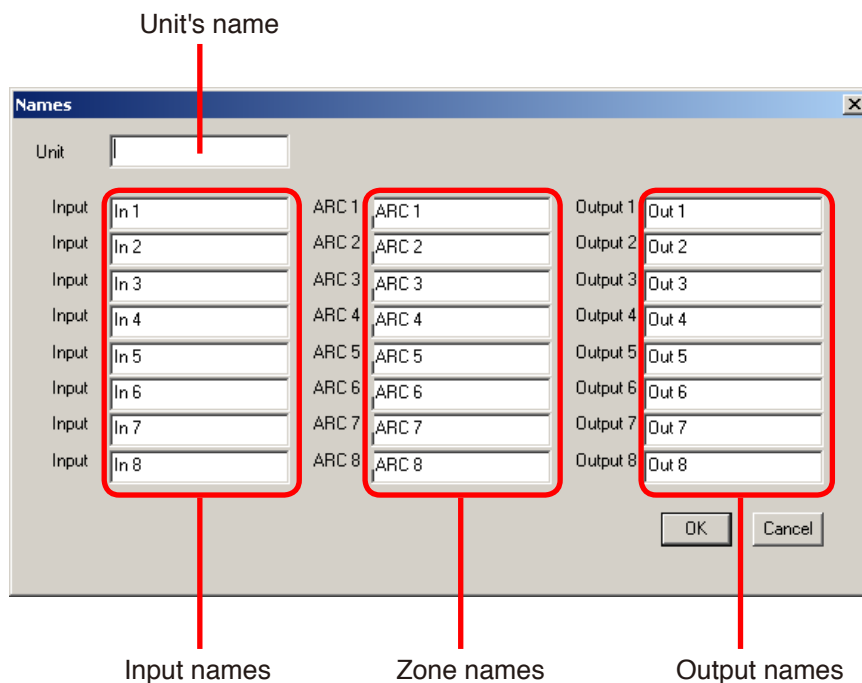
Unit's name

Names

Unit

| Input | In 1 | ARC 1 | ARC 1 | Output 1 | Out 1 |
|---|---|---|---|---|---|
| Input | In 2 | ARC 2 | ARC 2 | Output 2 | Out 2 |
| Input | In 3 | ARC 3 | ARC 3 | Output 3 | Out 3 |
| Input | In 4 | ARC 4 | ARC 4 | Output 4 | Out 4 |
| Input | In 5 | ARC 5 | ARC 5 | Output 5 | Out 5 |
| Input | In 6 | ARC 6 | ARC 6 | Output 6 | Out 6 |
| Input | In 7 | ARC 7 | ARC 7 | Output 7 | Out 7 |
| Input | In 8 | ARC 8 | ARC 8 | Output 8 | Out 8 |

OK Cancel

Input names Zone names Output names